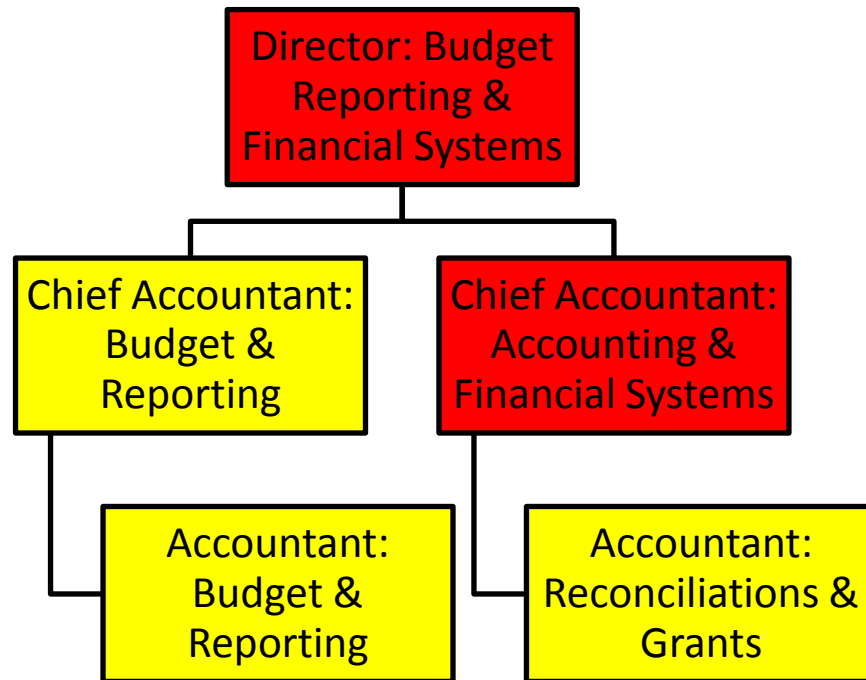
Director: Budget Reporting & Financial Systems

Chief Accountant: Budget & Reporting

Chief Accountant: Accounting & Financial Systems

Accountant: Budget & Reporting

Accountant: Reconciliations & Grants